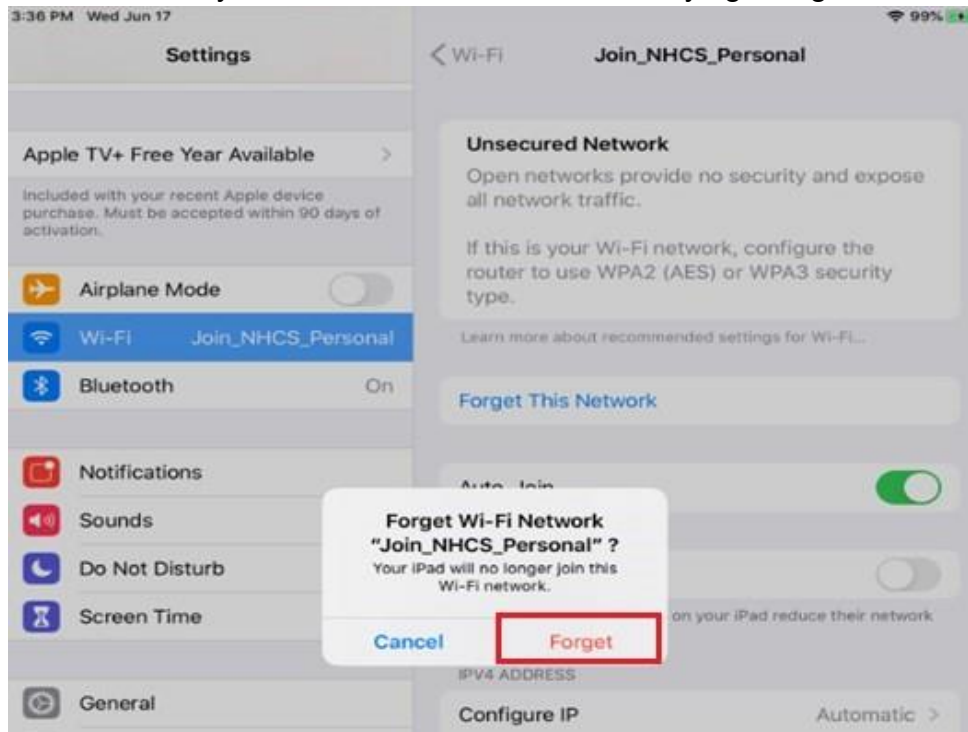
3:36 PM Wed Jun 17

99%

Settings

Apple TV+ Free Year Available

Included with your recent Apple device purchase. Must be accepted within 90 days of activation.

Airplane Mode

Wi-Fi Join_NHCS_Personal

Bluetooth On

Notifications

Sounds

Do Not Disturb

Screen Time

General

< Wi-Fi Join_NHCS_Personal

Unsecured Network

Open networks provide no security and expose all network traffic.

If this is your Wi-Fi network, configure the router to use WPA2 (AES) or WPA3 security type.

Learn more about recommended settings for Wi-Fi...

Forget This Network

Auto-Join

on your iPad reduce their network

IPV4 ADDRESS

Configure IP Automatic >

Forget Wi-Fi Network "Join_NHCS_Personal" ?

Your iPad will no longer join this Wi-Fi network.

Cancel Forget